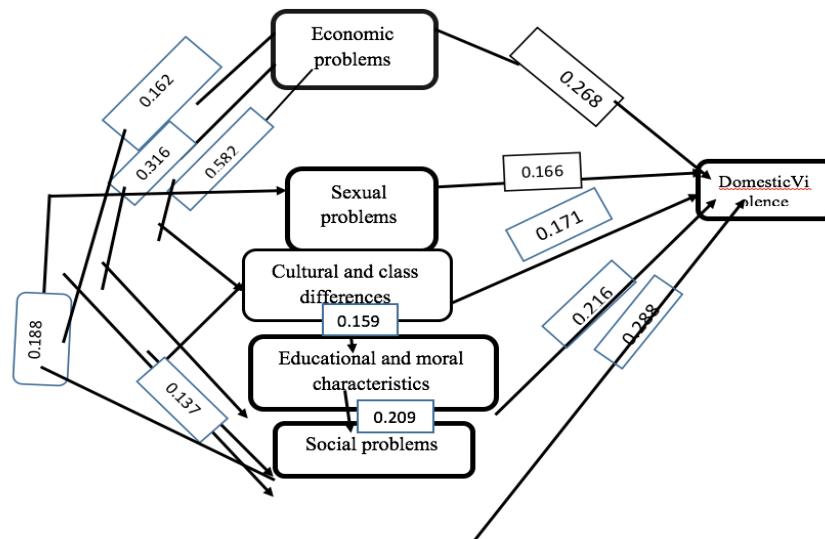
Economic problems

0.162

0.316

0.582

0.268

Sexual problems

0.166

0.171

DomesticVi olence

0.188

Cultural and class differences

0.159

Educational and moral characteristics

0.216

0.288

0.137

0.209

Social problems